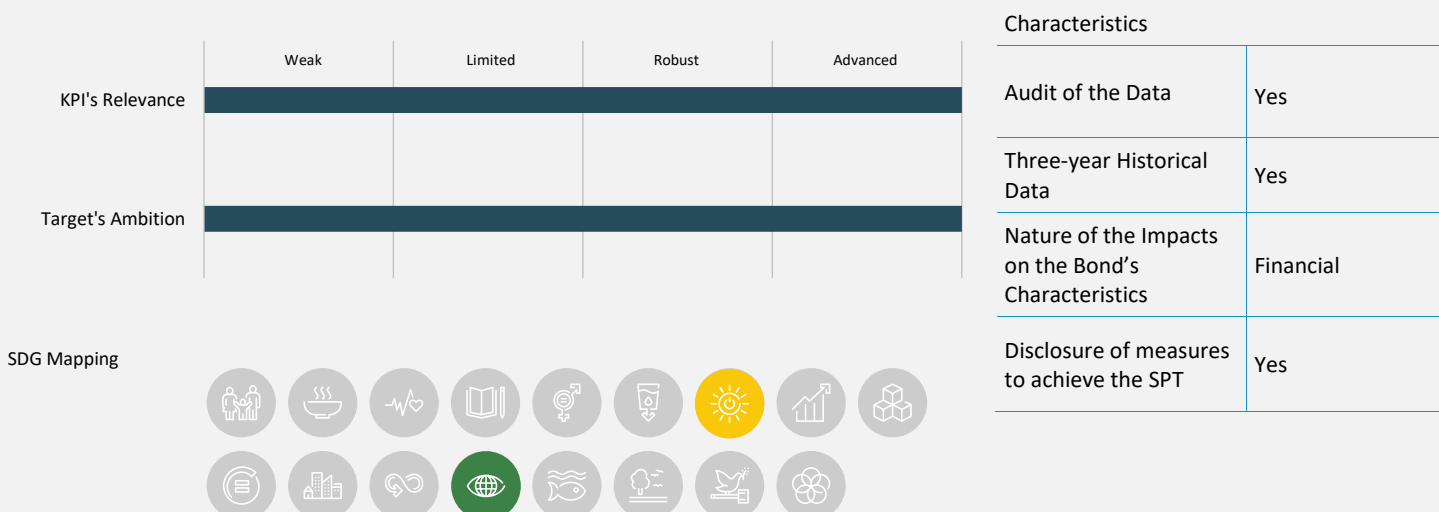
| | Weak | Limited | Robust | Advanced |
|---|---|---|---|---|
| KPI's Relevance | | | | |
| Target's Ambition | | | | |

| Characteristics | |
|---|---|
| Audit of the Data | Yes |
| Three-year Historical Data | Yes |
| Nature of the Impacts on the Bond's Characteristics | Financial |
| Disclosure of measures to achieve the SPT | Yes |

SDG Mapping